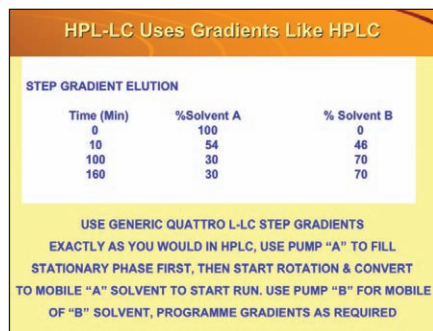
HPL-LC Uses Gradients Like HPLC

STEP GRADIENT ELUTION

| Time (Min) | %Solvent A | % Solvent B |
|---|---|---|
| 0 | 100 | 0 |
| 10 | 54 | 46 |
| 100 | 30 | 70 |
| 160 | 30 | 70 |

USE GENERIC QUATTRO L-LC STEP GRADIENTS EXACTLY AS YOU WOULD IN HPLC, USE PUMP "A" TO FILL STATIONARY PHASE FIRST, THEN START ROTATION & CONVERT TO MOBILE "A" SOLVENT TO START RUN. USE PUMP "B" FOR MOBILE OF "B" SOLVENT, PROGRAMME GRADIENTS AS REQUIRED